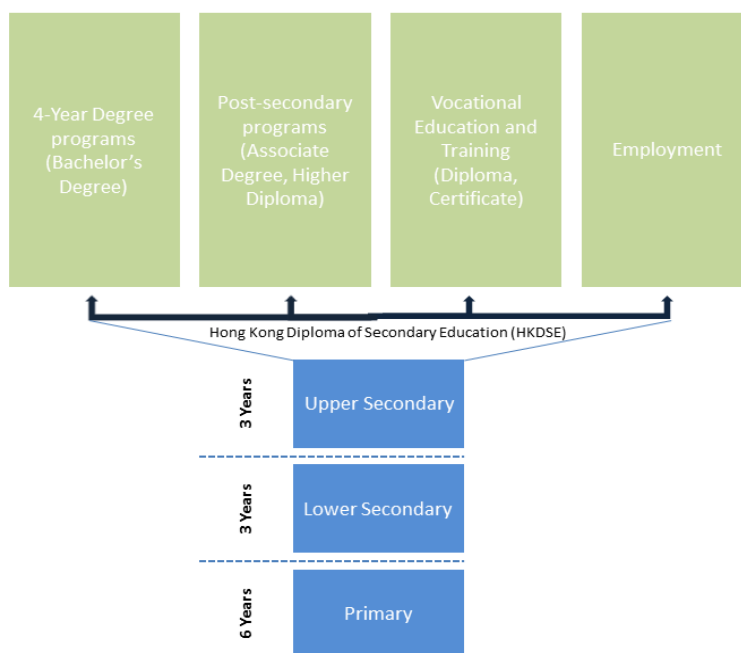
4-Year Degree programs (Bachelor's Degree)

Post-secondary programs (Associate Degree, Higher Diploma)

Vocational Education and Training (Diploma, Certificate)

Employment

Hong Kong Diploma of Secondary Education (HKDSE)

3 Years

Upper Secondary

3 Years

Lower Secondary

6 Years

Primary